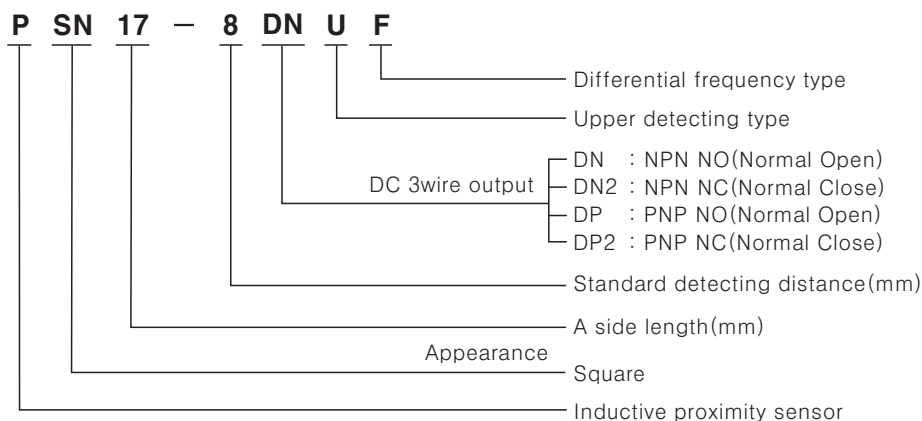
P SN 17 – 8 DN U F

Differential frequency type

Upper detecting type

DC 3wire output

DN : NPN NO(Normal Open)

DN2 : NPN NC(Normal Close)

DP : PNP NO(Normal Open)

DP2 : PNP NC(Normal Close)

Standard detecting distance(mm)

A side length(mm)

Appearance

Square

Inductive proximity sensor